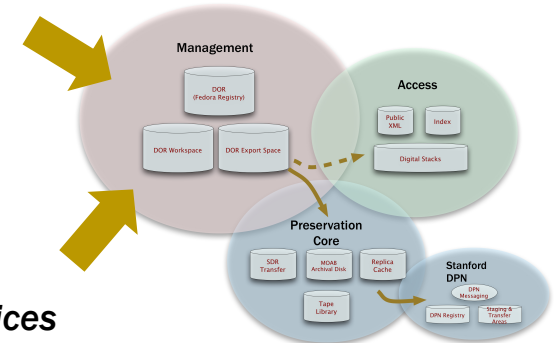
Management

DOR
(Fedora Registry)

DOR Workspace

DOR Export Space

Access

Public XML

Index

Digital Stacks

Preservation Core

SDR Transfer

MOAB Archival Disk

Replica Cache

Tape Library

Stanford DPN

DPN Messaging

DPN Registry

Staging & Transfer Areas

ices